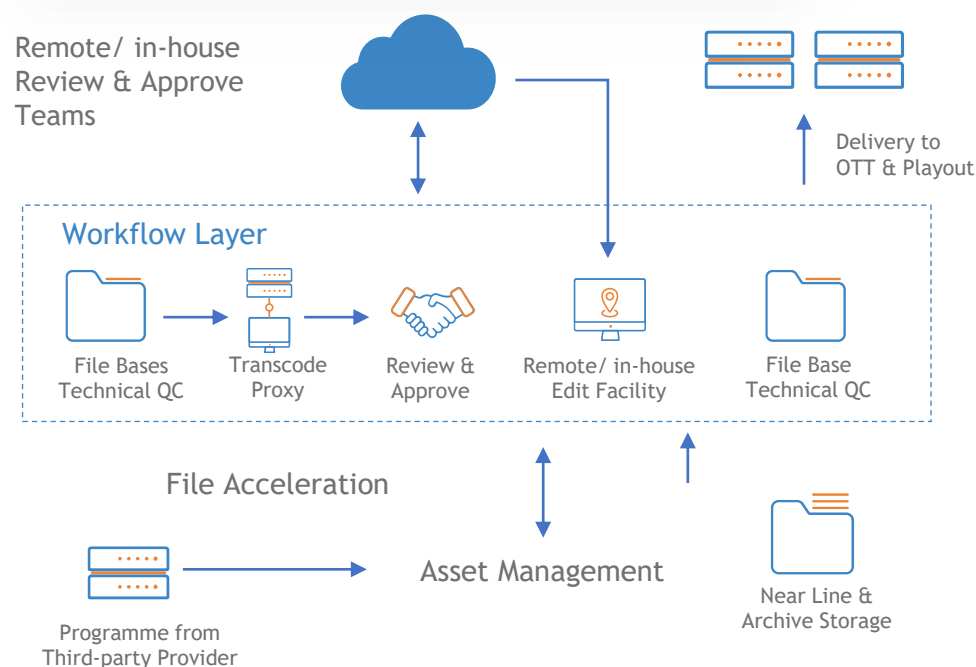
Remote/ in-house Review & Approve Teams

Delivery to OTT & Playout

Workflow Layer

File Bases Technical QC

Transcode Proxy

Review & Approve

Remote/ in-house Edit Facility

File Base Technical QC

File Acceleration

Asset Management

Near Line & Archive Storage

Programme from Third-party Provider